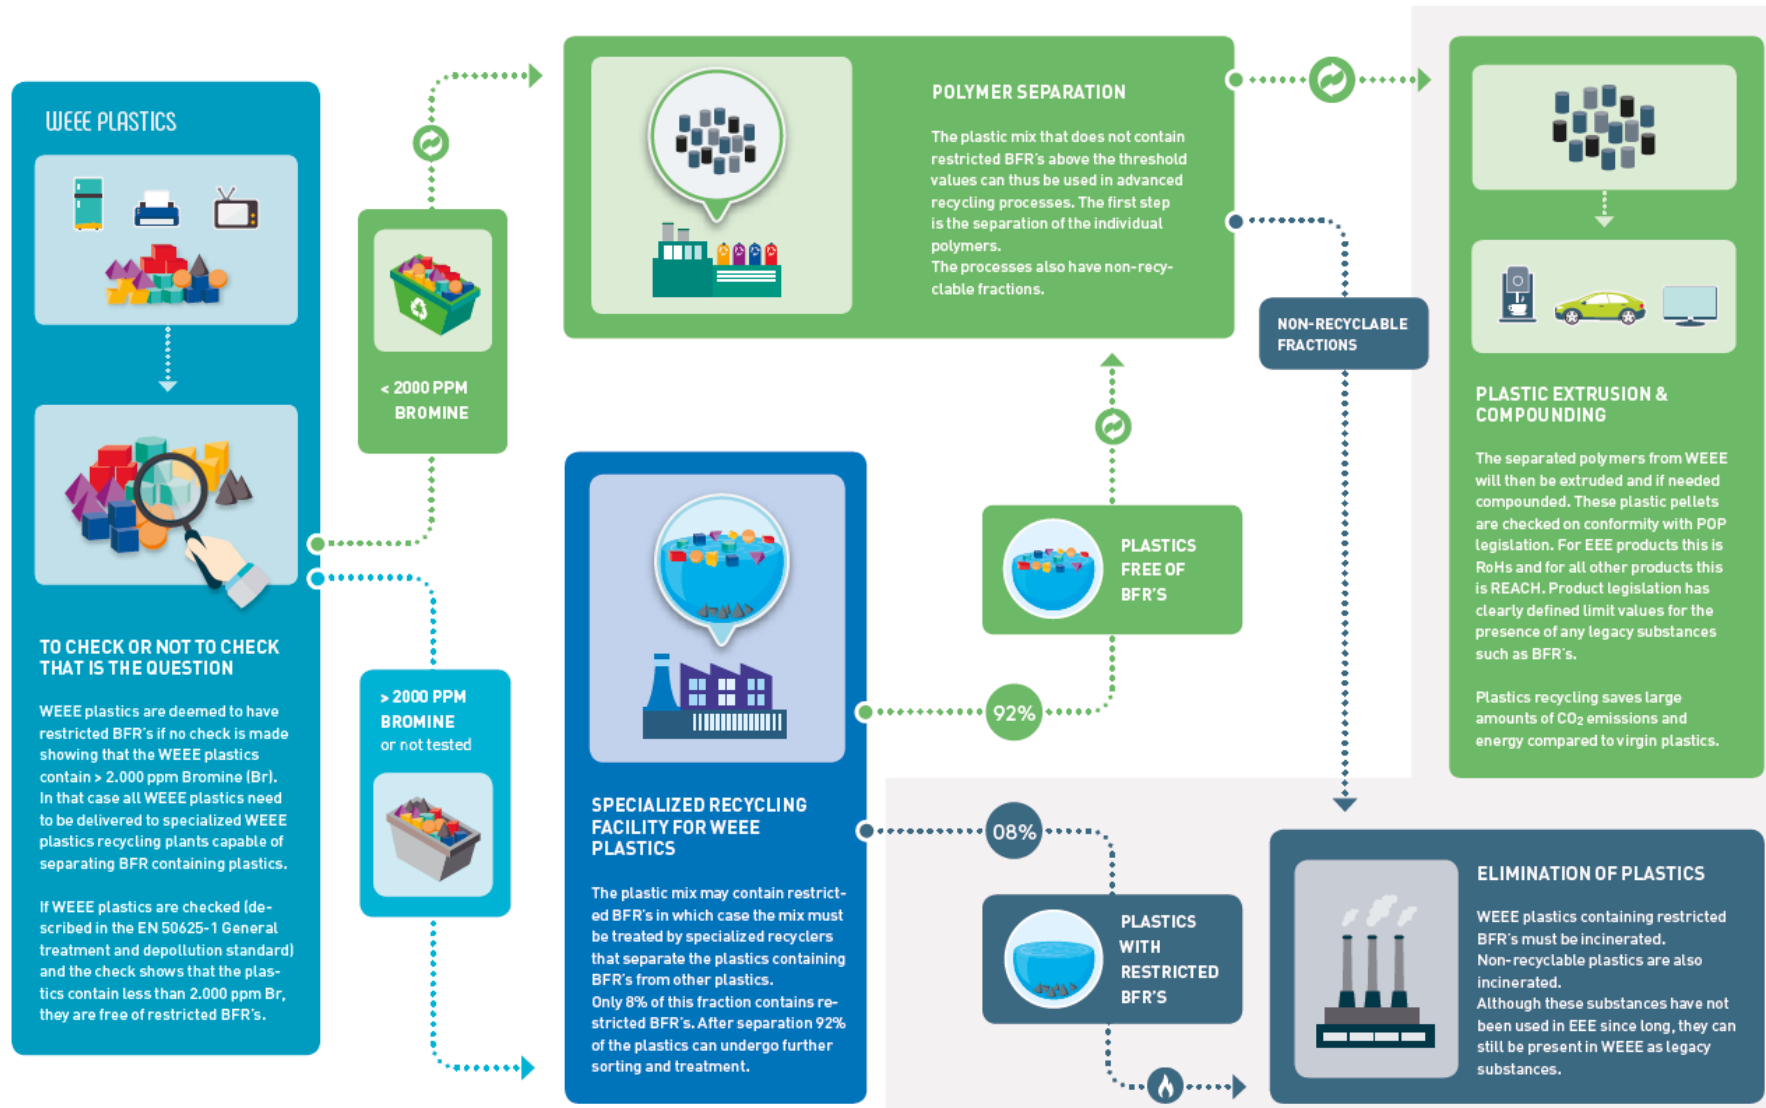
WEEE PLASTICS

TO CHECK OR NOT TO CHECK THAT IS THE QUESTION

WEEE plastics are deemed to have restricted BFR's if no check is made showing that the WEEE plastics contain > 2.000 ppm Bromine (Br). In that case all WEEE plastics need to be delivered to specialized WEEE plastics recycling plants capable of separating BFR containing plastics.

If WEEE plastics are checked (described in the EN 50625-1 General treatment and depollution standard) and the check shows that the plastics contain less than 2.000 ppm Br, they are free of restricted BFR's.

< 2000 PPM BROMINE

> 2000 PPM BROMINE or not tested

POLYMER SEPARATION

The plastic mix that does not contain restricted BFR's above the threshold values can thus be used in advanced recycling processes. The first step is the separation of the individual polymers.
The processes also have non-recyclable fractions.

NON-RECYCLABLE FRACTIONS

PLASTIC EXTRUSION & COMPOUNDING

The separated polymers from WEEE will then be extruded and if needed compounded. These plastic pellets are checked on conformity with POP legislation. For EEE products this is RoHs and for all other products this is REACH. Product legislation has clearly defined limit values for the presence of any legacy substances such as BFR's.

Plastics recycling saves large amounts of $CO_2$ emissions and energy compared to virgin plastics.

PLASTICS FREE OF BFR'S

92%

SPECIALIZED RECYCLING FACILITY FOR WEEE PLASTICS

The plastic mix may contain restricted BFR's in which case the mix must be treated by specialized recyclers that separate the plastics containing BFR's from other plastics.
Only 8% of this fraction contains restricted BFR's. After separation 92% of the plastics can undergo further sorting and treatment.

08%

PLASTICS WITH RESTRICTED BFR'S

ELIMINATION OF PLASTICS

WEEE plastics containing restricted BFR's must be incinerated.
Non-recyclable plastics are also incinerated.
Although these substances have not been used in EEE since long, they can still be present in WEEE as legacy substances.